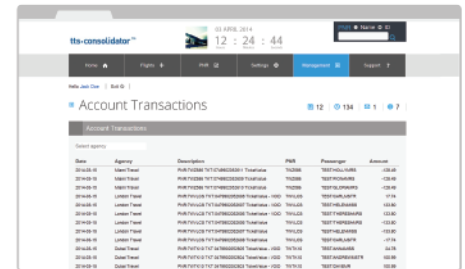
tts-consolidator™

03 APRIL 2014

12 : 24 : 44

Name

Home

Flights

PNR

Settings

Management

Support

Hello Jack Doe | Exit

Account Transactions

12

134

1

7

Account Transactions

Select agency

| Date | Agency | Description | PNR | Passenger | Amount |
|---|---|---|---|---|---|
| 2014-03-10 | Miami Travel | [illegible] | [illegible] | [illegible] | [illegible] |
| 2014-03-10 | Miami Travel | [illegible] | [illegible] | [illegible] | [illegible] |
| 2014-03-10 | Miami Travel | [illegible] | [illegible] | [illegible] | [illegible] |
| 2014-03-10 | London Travel | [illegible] | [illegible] | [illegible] | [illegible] |
| 2014-03-10 | London Travel | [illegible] | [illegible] | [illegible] | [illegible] |
| 2014-03-10 | London Travel | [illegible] | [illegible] | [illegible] | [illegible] |
| 2014-03-10 | London Travel | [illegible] | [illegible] | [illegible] | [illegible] |
| 2014-03-10 | London Travel | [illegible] | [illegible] | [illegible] | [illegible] |
| 2014-03-10 | London Travel | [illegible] | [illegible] | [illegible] | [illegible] |
| 2014-03-10 | Dubai Travel | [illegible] | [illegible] | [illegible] | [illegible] |
| 2014-03-10 | Dubai Travel | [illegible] | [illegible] | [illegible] | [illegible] |
| 2014-03-10 | Dubai Travel | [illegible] | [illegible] | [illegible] | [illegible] |